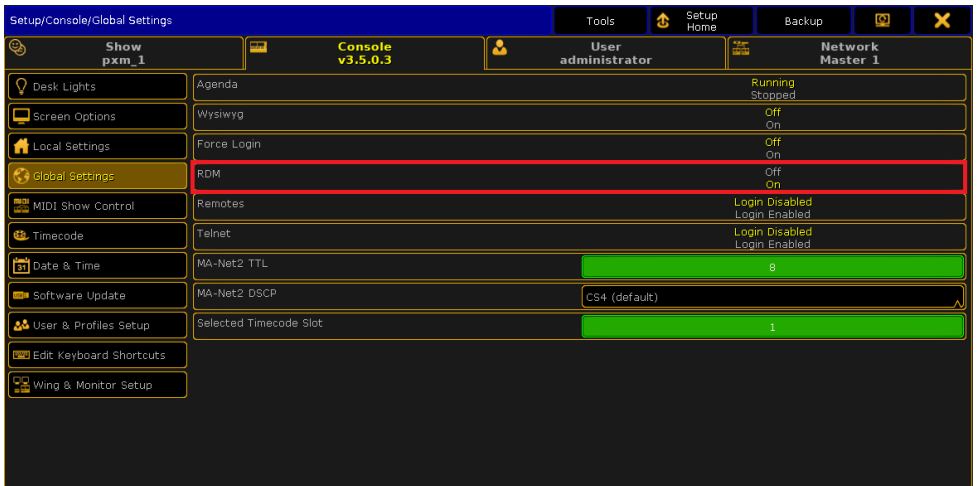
Setup/Console/Global Settings

Tools

Setup Home

Backup

Show pxm_1

Console v3.5.0.3

User administrator

Network Master 1

Desk Lights

Screen Options

Local Settings

Global Settings

MIDI Show Control

Timecode

Date & Time

Software Update

User & Profiles Setup

Edit Keyboard Shortcuts

Wing & Monitor Setup

Agenda
Running
Stopped

Wysiwyg
Off
On

Force Login
Off
On

RDM
Off
On

Remotes
Login Disabled
Login Enabled

Telnet
Login Disabled
Login Enabled

MA-Net2 TTL
8

MA-Net2 DSCP
CS4 (default)

Selected Timecode Slot
1